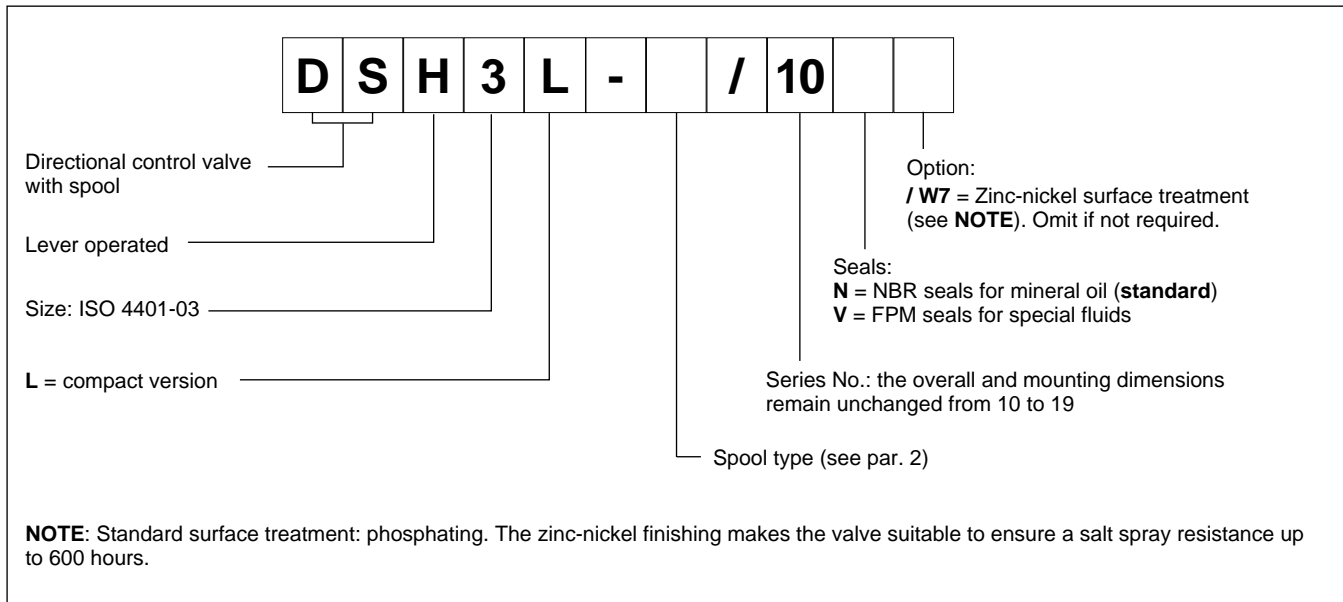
| D | S | H | 3 | L | - |  | / | 10 |  |  |
|---|---|---|---|---|---|---|---|---|---|---|

Directional control valve with spool

Lever operated

Size: ISO 4401-03

**L** = compact version

Option:
**/ W7** = Zinc-nickel surface treatment (see **NOTE**). Omit if not required.

Seals:
**N** = NBR seals for mineral oil (**standard**)
**V** = FPM seals for special fluids

Series No.: the overall and mounting dimensions remain unchanged from 10 to 19

Spool type (see par. 2)

**NOTE**: Standard surface treatment: phosphating. The zinc-nickel finishing makes the valve suitable to ensure a salt spray resistance up to 600 hours.